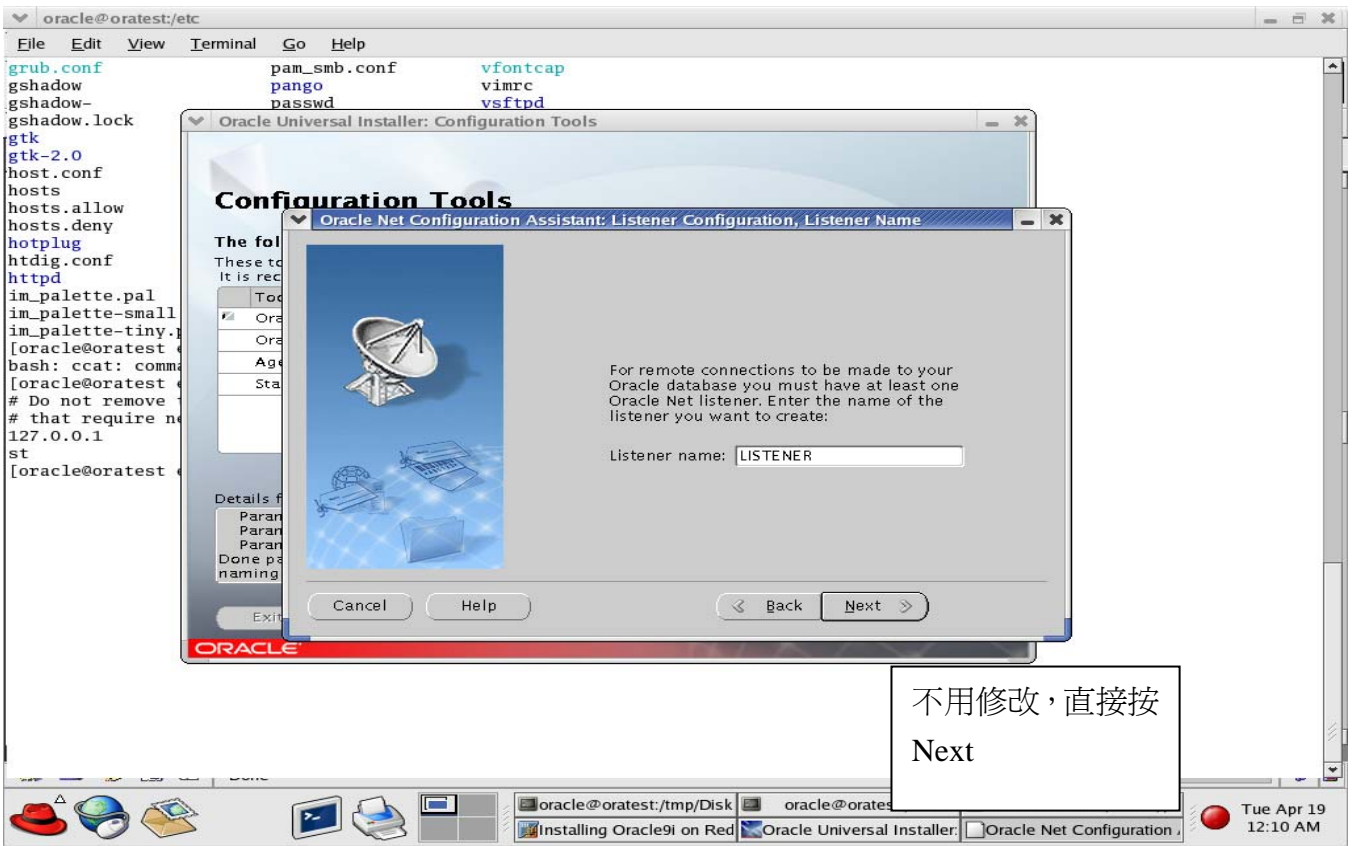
oracle@oratest:/etc

File Edit View Terminal Go Help

grub.conf pam_smb.conf vfontcap
gshadow pango vimrc
gshadow- passwd vsftpd
gshadow.lock
gtk
gtk-2.0
host.conf
hosts
hosts.allow
hosts.deny
hotplug
htdig.conf
httpd
im_palette.pal
im_palette-small
im_palette-tiny.
[oracle@oratest
bash: ccat: comma
[oracle@oratest
# Do not remove
# that require n
127.0.0.1
st
[oracle@oratest

Oracle Universal Installer: Configuration Tools

Configuration Tools

The fol
These to
It is rec

Too
Ora
Ora
Age
Sta

Details f
Paran
Paran
Paran
Done pa
naming

Exit

ORACLE

Oracle Net Configuration Assistant: Listener Configuration, Listener Name

For remote connections to be made to your Oracle database you must have at least one Oracle Net listener. Enter the name of the listener you want to create:

Listener name: LISTENER

Cancel Help Back Next

不用修改,直接按 Next

oracle@oratest:/tmp/Disk oracle@orates
Installing Oracle9i on Red Oracle Universal Installer: Oracle Net Configuration

Tue Apr 19
12:10 AM